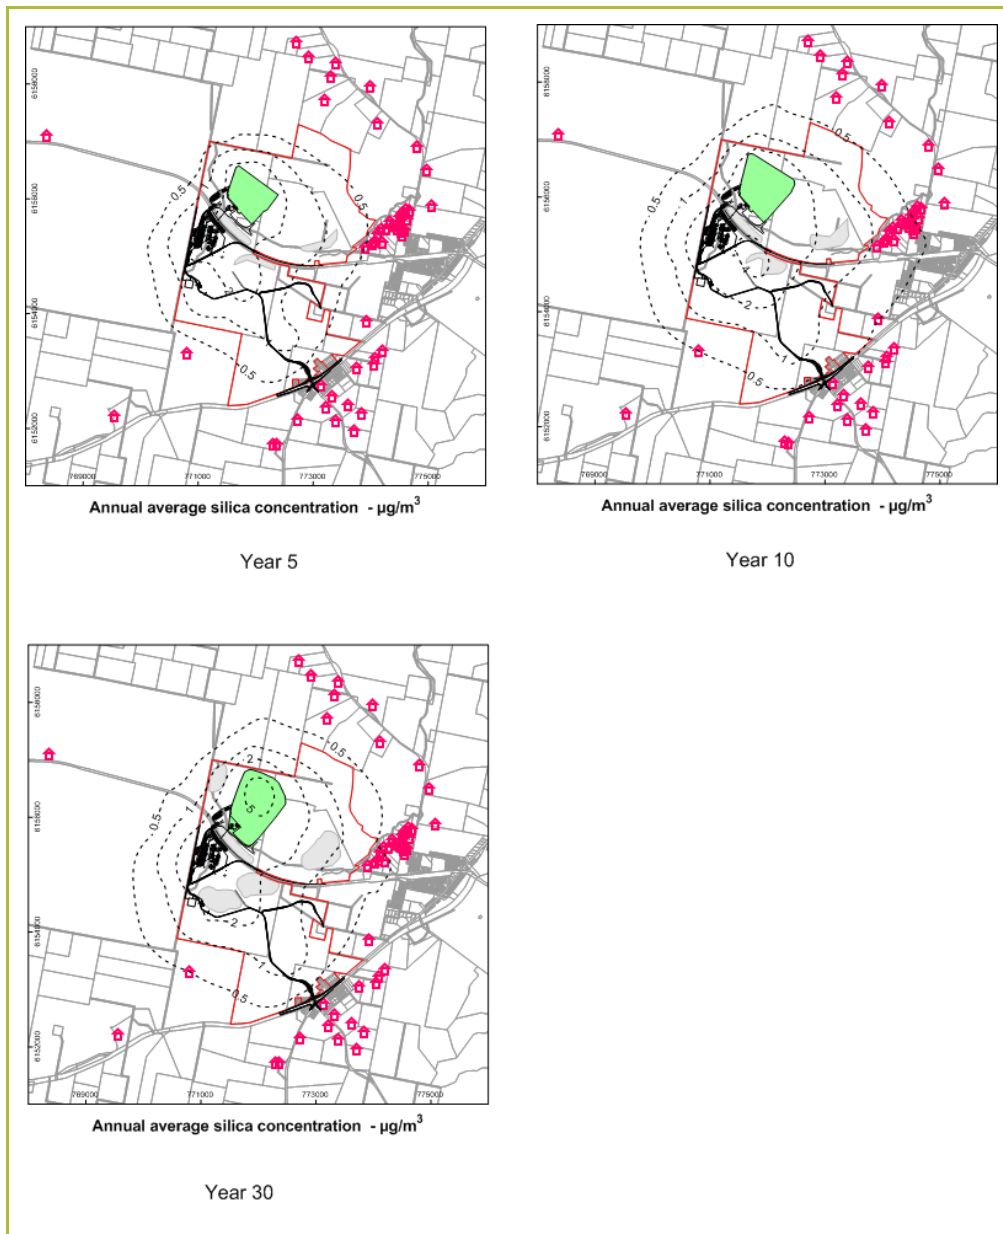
6158000
6156000
6154000
6152000
0.5
0.5
2
0.5
769000
771000
773000
775000

Annual average silica concentration - µg/m$^3$

Year 5

6158000
6156000
6154000
6152000
0.5
0.5
1
2
1
1
0.5
769000
771000
773000
775000

Annual average silica concentration - µg/m$^3$

Year 10

6158000
6156000
6154000
6152000
2
0.5
0.5
1
5
2
1
0.5
769000
771000
773000
775000

Annual average silica concentration - µg/m$^3$

Year 30